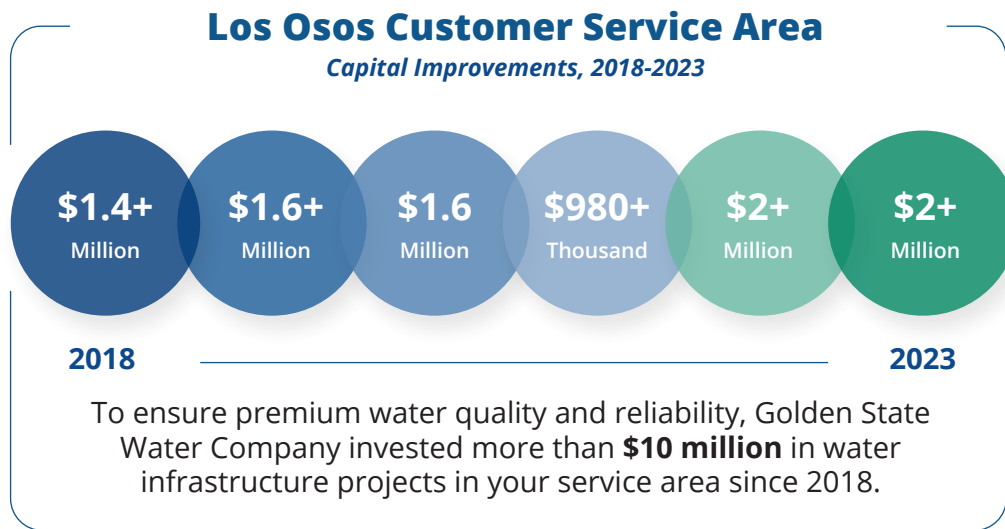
Los Osos Customer Service Area

Capital Improvements, 2018-2023

\$1.4+ Million

\$1.6+ Million

\$1.6 Million

\$980+ Thousand

\$2+ Million

\$2+ Million

2018

2023

To ensure premium water quality and reliability, Golden State Water Company invested more than **\$10 million** in water infrastructure projects in your service area since 2018.